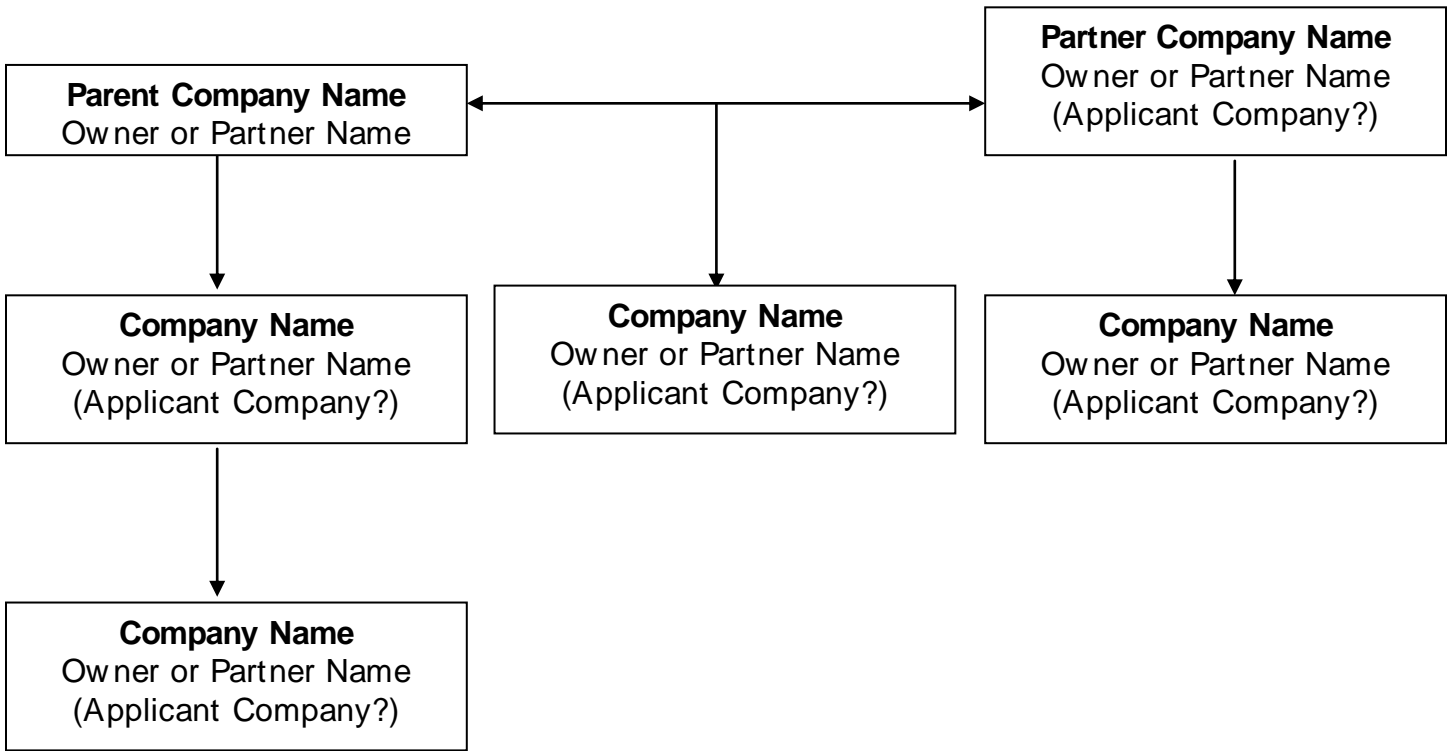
Parent Company Name
Owner or Partner Name

Partner Company Name
Owner or Partner Name
(Applicant Company?)

Company Name
Owner or Partner Name
(Applicant Company?)

Company Name
Owner or Partner Name
(Applicant Company?)

Company Name
Owner or Partner Name
(Applicant Company?)

Company Name
Owner or Partner Name
(Applicant Company?)